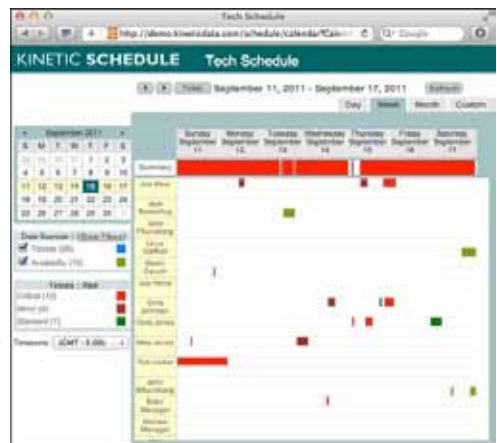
Tech Schedule

http://demo.kineticdata.com/schedule/calendar/?Cale

Google

KINETIC SCHEDULE Tech Schedule

Today September 11, 2011 - September 17, 2011 Refresh

Day Week Month Custom

September 2011

| S | M | T | W | T | F | S |
|---|---|---|---|---|---|---|
| 28 | 29 | 30 | 31 | 1 | 2 | 3 |
| 4 | 5 | 6 | 7 | 8 | 9 | 10 |
| 11 | 12 | 13 | 14 | 15 | 16 | 17 |
| 18 | 19 | 20 | 21 | 22 | 23 | 24 |
| 25 | 26 | 27 | 28 | 29 | 30 | 1 |

Data Sources (Show Filters)
Tickets (26)
Availability (10)

Tickets : Red
Critical (12)
Minor (4)
Standard (7)

Timezone (GMT - 6:00)

Sunday September 11
Monday September 12
Tuesday September 13
Wednesday September 14
Thursday September 15
Friday September 16
Saturday September 17

Summary
Ann Wise
Jack Rosenthal
John Thursberg
Chris Gaffner
Martin Zacarin
Joe Heinz
Greg Johnson
Cindy Jones
Mike Jones
Rob Lucker
John Thursberg
Evan Manager
Denise Manager